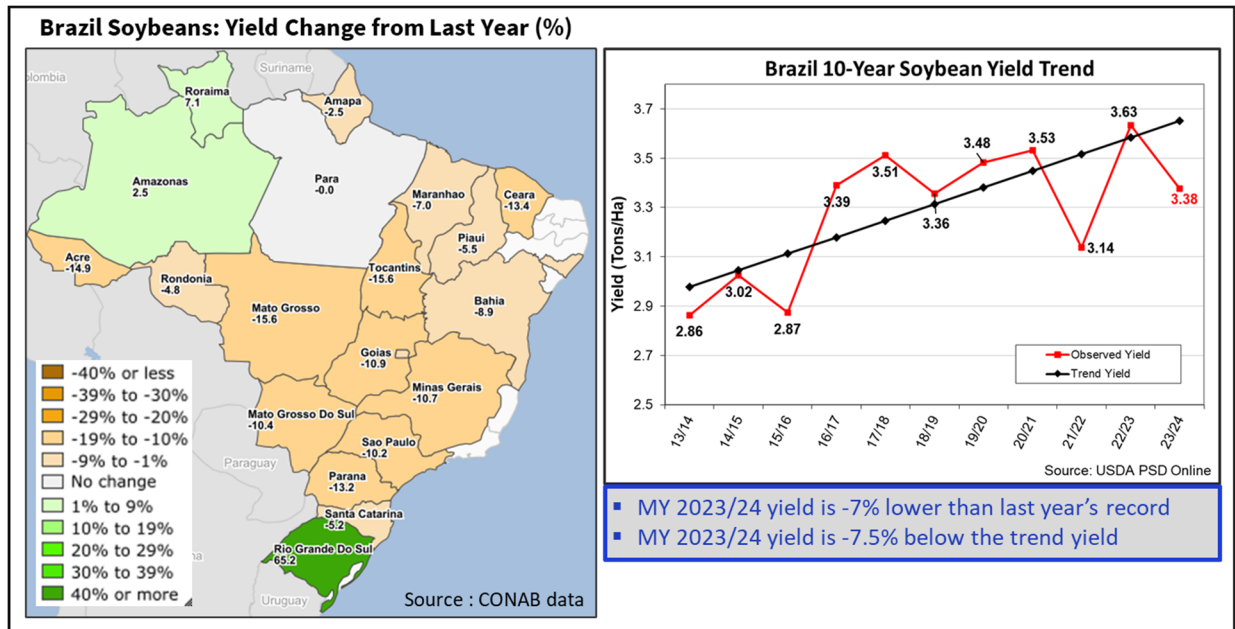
Brazil Soybeans: Yield Change from Last Year (%)

olombia
Suriname
Roraima
7.1
Amapa
-2.5
Amazonas
2.5
Para
-0.0
Maranhao
-7.0
Ceara
-13.4
Piaui
-5.5
Acre
-14.9
Rondonia
-4.8
Tocantins
-15.6
Bahia
-8.9
Mato Grosso
-15.6
Goias
-10.9
Minas Gerais
-10.7
Mato Grosso Do Sul
-10.4
Sao Paulo
-10.2
Paraguay
Parana
-13.2
Santa Catarina
-5.2
Rio Grande Do Sul
65.2
Uruguay

-40% or less
-39% to -30%
-29% to -20%
-19% to -10%
-9% to -1%
No change
1% to 9%
10% to 19%
20% to 29%
30% to 39%
40% or more

Source : CONAB data

Brazil 10-Year Soybean Yield Trend

Yield (Tons/Ha)
3.7
3.5
3.3
3.1
2.9
2.7
2.5

2.86
3.02
2.87
3.39
3.51
3.36
3.48
3.53
3.14
3.63
3.38

13/14
14/15
15/16
16/17
17/18
18/19
19/20
20/21
21/22
22/23
23/24

Observed Yield
Trend Yield

Source: USDA PSD Online

▪ MY 2023/24 yield is -7% lower than last year's record
▪ MY 2023/24 yield is -7.5% below the trend yield